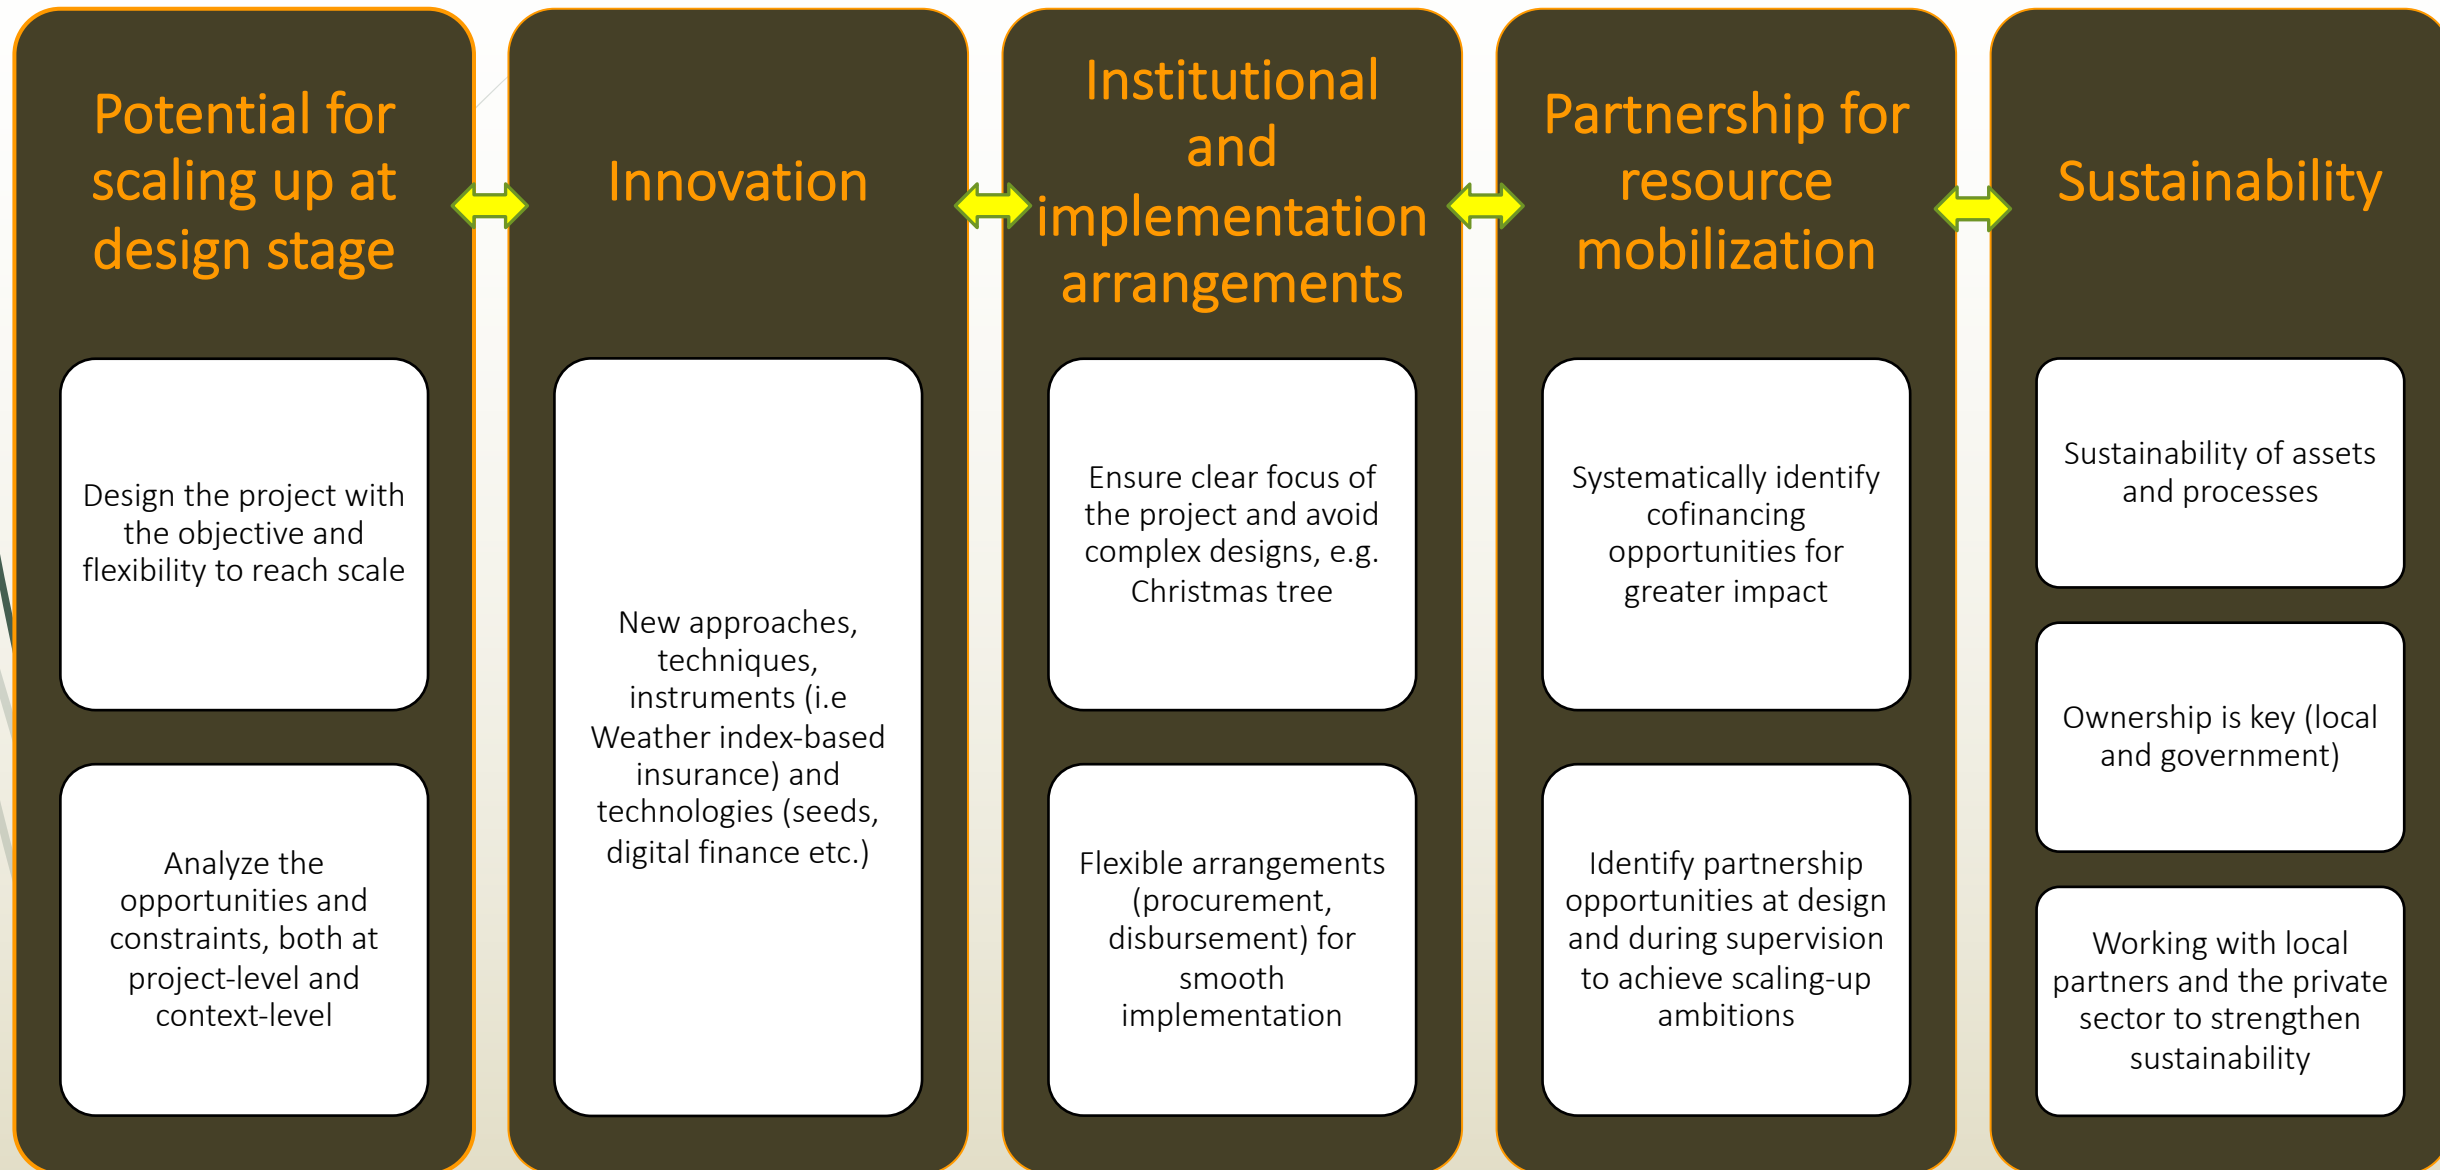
Potential for scaling up at design stage

Design the project with the objective and flexibility to reach scale

Analyze the opportunities and constraints, both at project-level and context-level

Innovation

New approaches, techniques, instruments (i.e Weather index-based insurance) and technologies (seeds, digital finance etc.)

Institutional and implementation arrangements

Ensure clear focus of the project and avoid complex designs, e.g. Christmas tree

Flexible arrangements (procurement, disbursement) for smooth implementation

Partnership for resource mobilization

Systematically identify cofinancing opportunities for greater impact

Identify partnership opportunities at design and during supervision to achieve scaling-up ambitions

Sustainability

Sustainability of assets and processes

Ownership is key (local and government)

Working with local partners and the private sector to strengthen sustainability